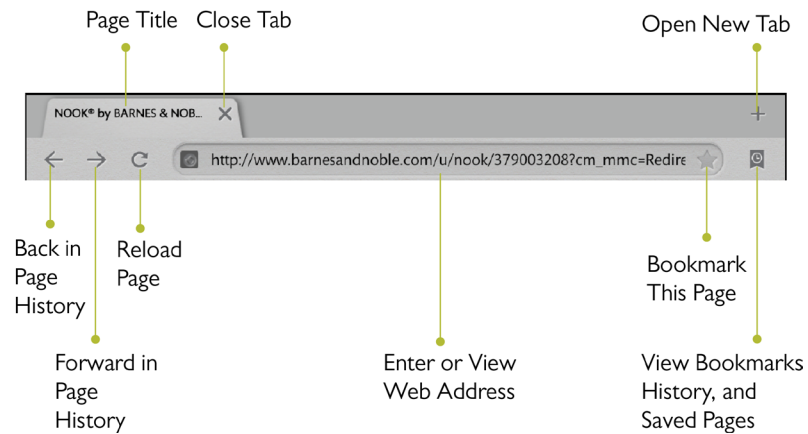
Page Title

Close Tab

Open New Tab

NOOK® by BARNES & NOB...

http://www.barnesandnoble.com/u/nook/379003208?cm_mmc=Redire

Back in Page History

Reload Page

Bookmark This Page

Forward in Page History

Enter or View Web Address

View Bookmarks History, and Saved Pages